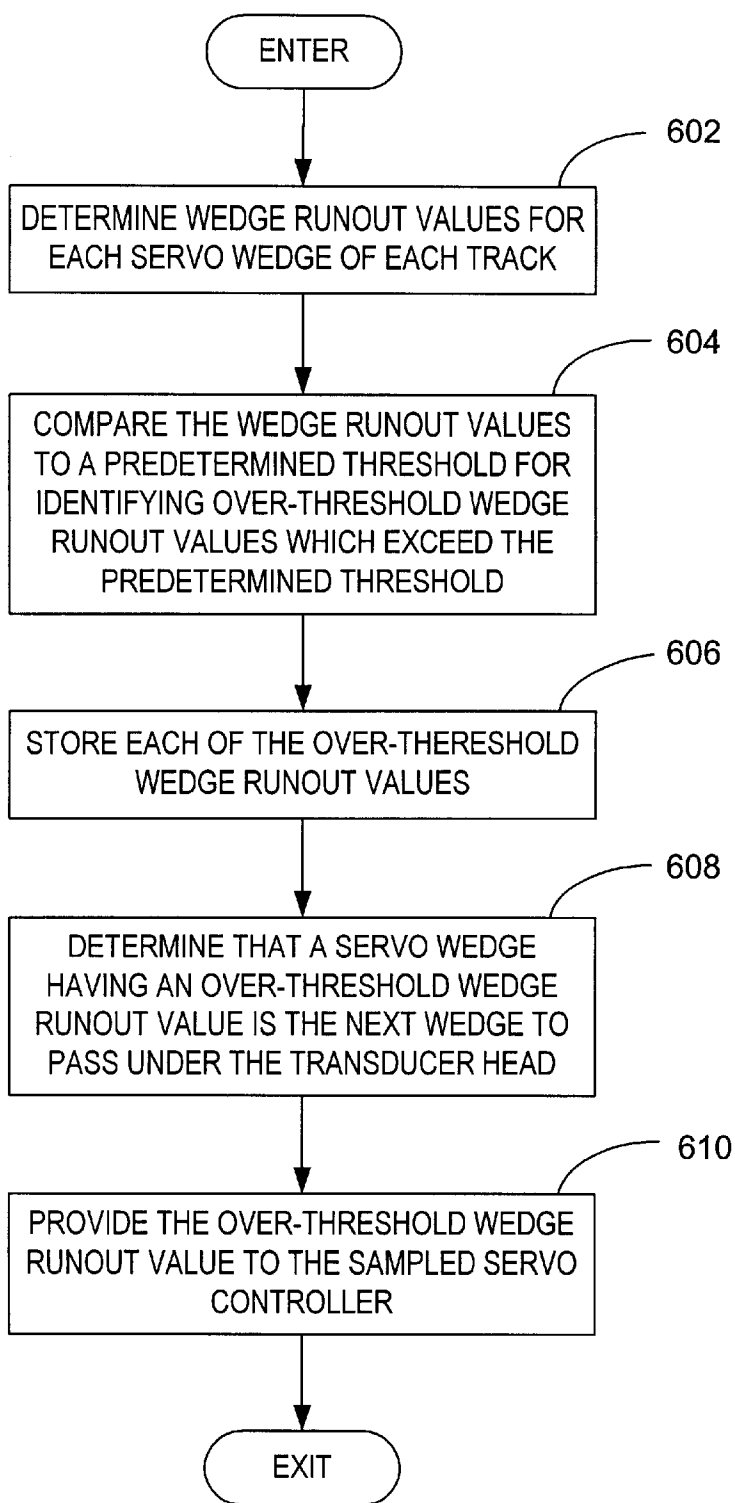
ENTER

602

DETERMINE WEDGE RUNOUT VALUES FOR EACH SERVO WEDGE OF EACH TRACK

604

COMPARE THE WEDGE RUNOUT VALUES TO A PREDETERMINED THRESHOLD FOR IDENTIFYING OVER-THRESHOLD WEDGE RUNOUT VALUES WHICH EXCEED THE PREDETERMINED THRESHOLD

606

STORE EACH OF THE OVER-THERESHOLD WEDGE RUNOUT VALUES

608

DETERMINE THAT A SERVO WEDGE HAVING AN OVER-THRESHOLD WEDGE RUNOUT VALUE IS THE NEXT WEDGE TO PASS UNDER THE TRANSDUCER HEAD

610

PROVIDE THE OVER-THRESHOLD WEDGE RUNOUT VALUE TO THE SAMPLED SERVO CONTROLLER

EXIT